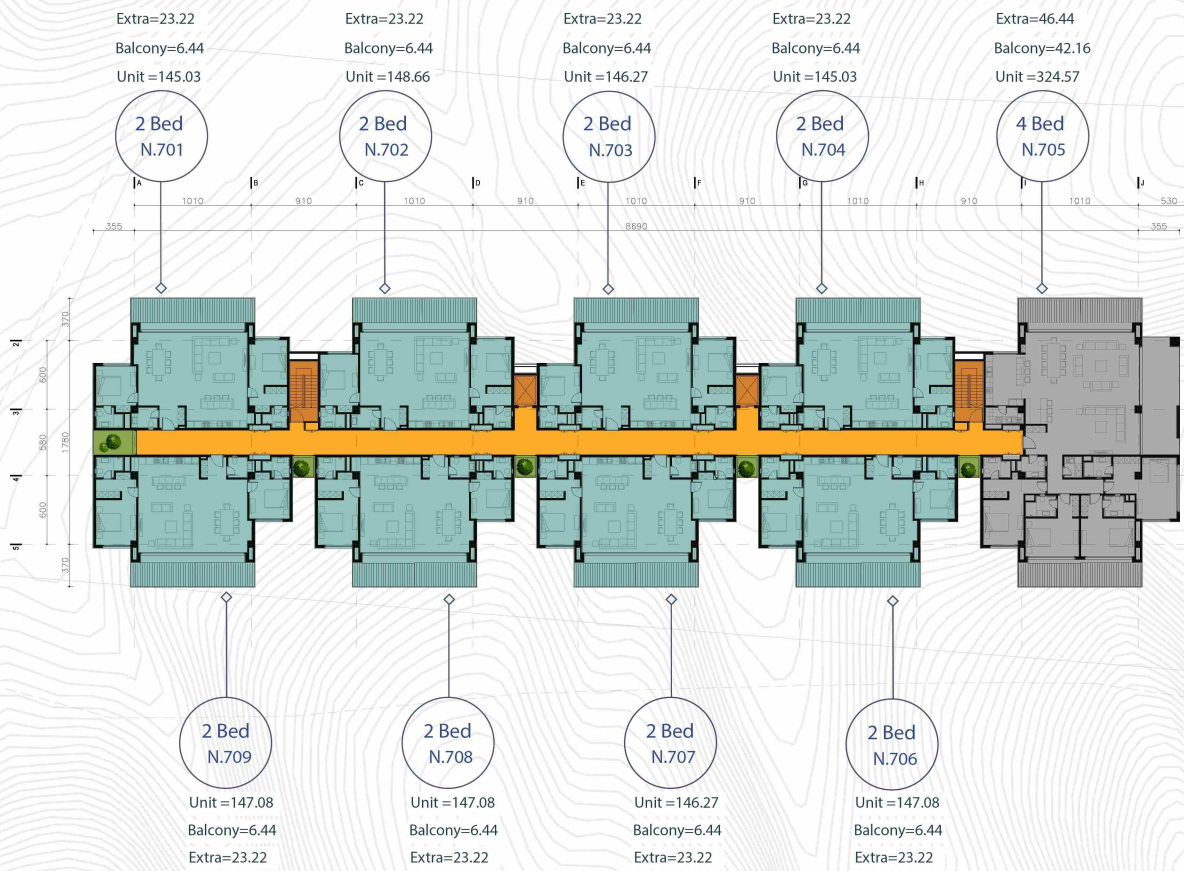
Extra=23.22
Balcony=6.44
Unit =145.03

Extra=23.22
Balcony=6.44
Unit =148.66

Extra=23.22
Balcony=6.44
Unit =146.27

Extra=23.22
Balcony=6.44
Unit =145.03

Extra=46.44
Balcony=42.16
Unit =324.57

2 Bed
N.701

2 Bed
N.702

2 Bed
N.703

2 Bed
N.704

4 Bed
N.705

A B C D E F G H I J

1010 910 1010 910 1010 910 1010 910 1010 530

355 8690 355

370 600 580 1780 600 370

2 3 4 5

2 Bed
N.709

2 Bed
N.708

2 Bed
N.707

2 Bed
N.706

Unit =147.08
Balcony=6.44
Extra=23.22

Unit =147.08
Balcony=6.44
Extra=23.22

Unit =146.27
Balcony=6.44
Extra=23.22

Unit =147.08
Balcony=6.44
Extra=23.22